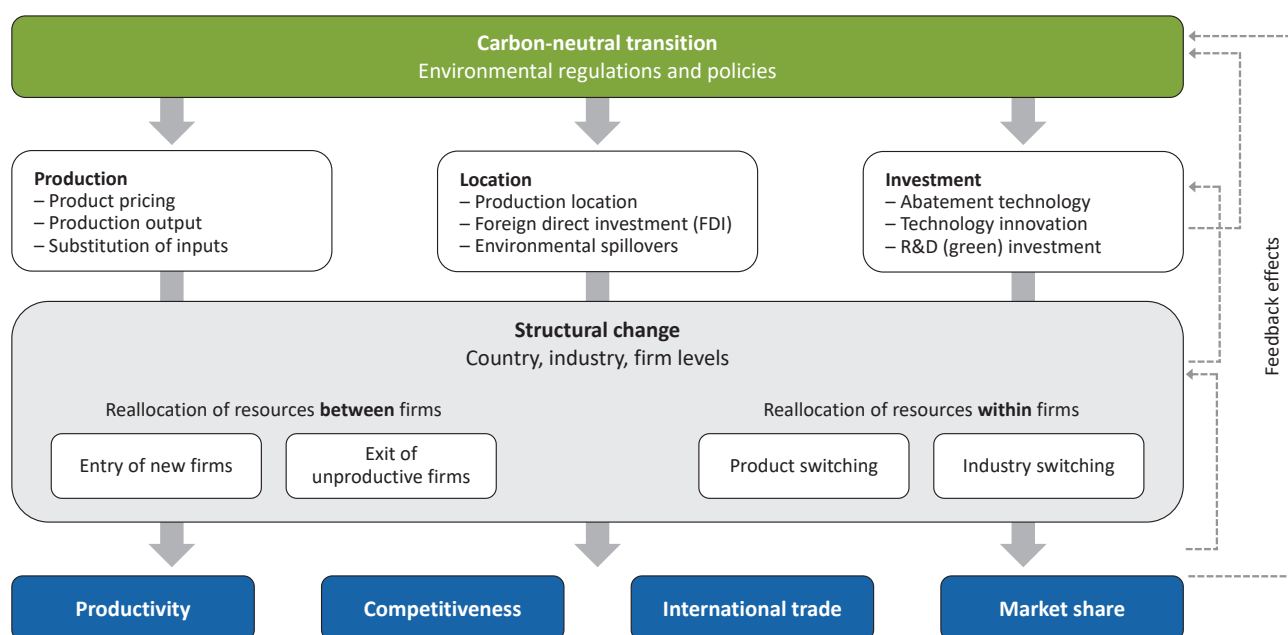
**Carbon-neutral transition**
Environmental regulations and policies

**Production**
– Product pricing
– Production output
– Substitution of inputs

**Location**
– Production location
– Foreign direct investment (FDI)
– Environmental spillovers

**Investment**
– Abatement technology
– Technology innovation
– R&D (green) investment

Feedback effects

**Structural change**
Country, industry, firm levels

Reallocation of resources **between** firms

Entry of new firms

Exit of unproductive firms

Reallocation of resources **within** firms

Product switching

Industry switching

**Productivity**

**Competitiveness**

**International trade**

**Market share**